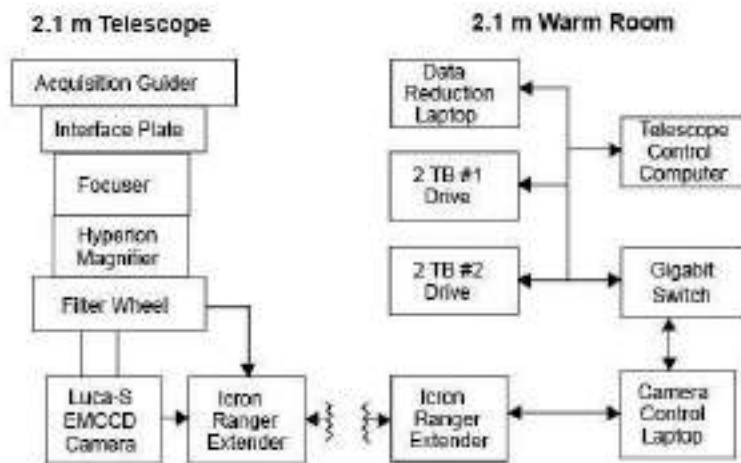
2.1 m Telescope

Acquisition Guider

Interface Plate

Focuser

Hyperion Magnifier

Filter Wheel

Luca-S EMCCD Camera

Icron Ranger Extender

2.1 m Warm Room

Data Reduction Laptop

2 TB #1 Drive

2 TB #2 Drive

Telescope Control Computer

Gigabit Switch

Icron Ranger Extender

Camera Control Laptop